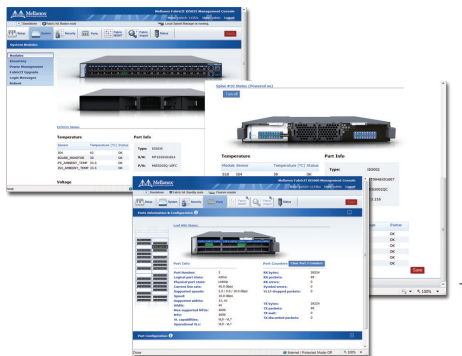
Mellanox
Mellanox FabricIT IS5035 Management Console
Setup
System
Security
Ports
Fabric Inspector
Status
Save
System Modules
Modules
Inventory
Power Management
FabricIT Upgrade
Logs Messages
Reboot
IS5035 Status
Temperature
| Module | Name | Temperature (°C) | Status |
|---|---|---|---|
| IS4 | | 50 | OK |
| BOARD_MONITOR | | 35 | OK |
| CPU_AMBIENT_TEMP | | 31.0 | OK |
| CPU_AMBIENT_TEMP | | 31.0 | OK |
Part Info
Type: IS5035
S/N:
P/N:
Voltage
Spine #10 Status (Powered on)
Turn off
Temperature
Module Name Temperature (°C) Status
SIB IS4
Part Info
Type:
Mellanox
Mellanox FabricIT IS5000 Management Console
Setup
System
Security
Ports
Fabric Inspector
Status
Save
Ports Information & Configuration
Leaf #10 Status
Port Info
Port Counters
Clear Port Counters
Port Number: 3
Logical port state: Active
Physical port state: LinkUp
Current line rate: 40.0 Gbps
Supported speeds: 2.5 / 5.0 / 10.0 Gbps
Speed: 10.0 Gbps
Supported widths: 1X, 4X
Width: 4X
Max supported MTUs: 4096
MTU: 4096
VL capabilities: VL0 - VL7
Operational VLs: VL0 - VL7
RX bytes:
RX packets:
RX errors:
Symbol errors:
VL15 dropped packets:
TX bytes:
TX packets:
TX wait:
TX discarded packets:
Port Configuration
Done
Internet | Protected Mode: Off
100%
Save